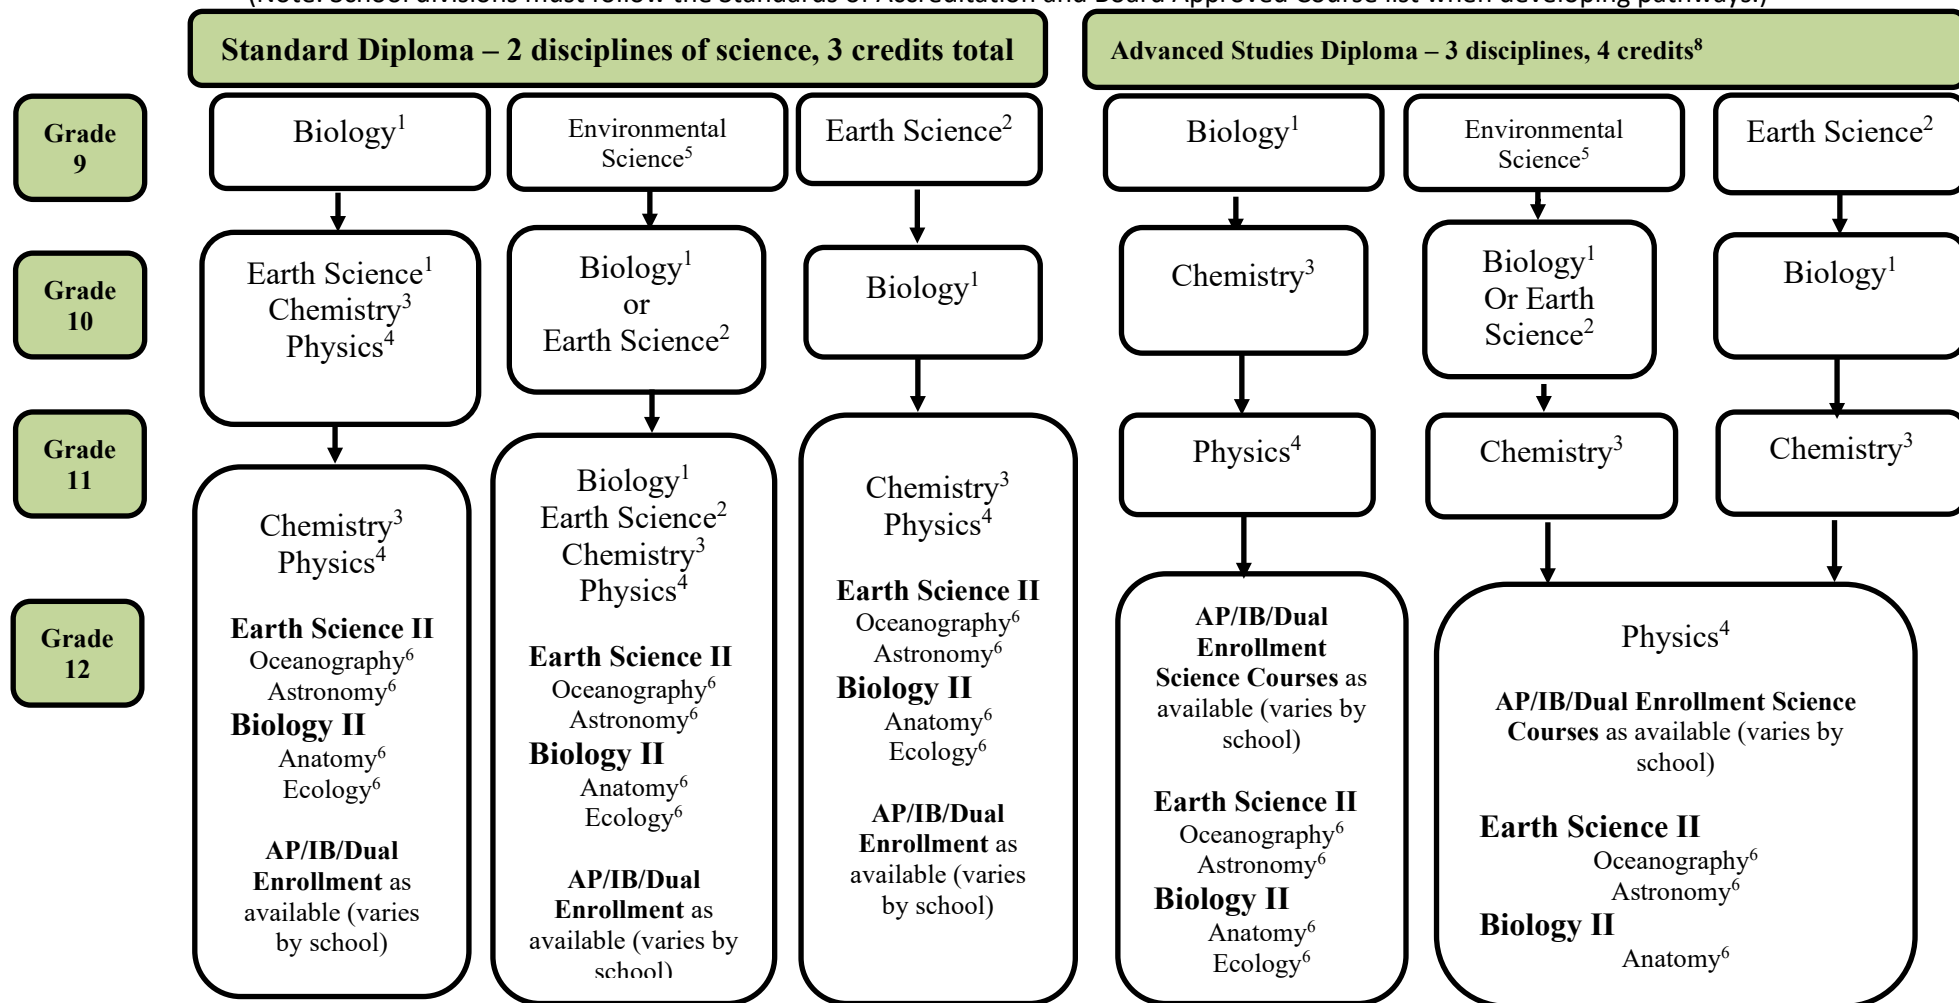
(Note: School divisions must follow the Standards of Accreditation and Board Approved Course list when developing pathways.)

Standard Diploma – 2 disciplines of science, 3 credits total

Advanced Studies Diploma – 3 disciplines, 4 credits$^8$

Grade 9

Grade 10

Grade 11

Grade 12

Biology$^1$

Earth Science$^1$
Chemistry$^3$
Physics$^4$

Chemistry$^3$
Physics$^4$

Earth Science II
Oceanography$^6$
Astronomy$^6$
Biology II
Anatomy$^6$
Ecology$^6$

AP/IB/Dual Enrollment as available (varies by school)

Environmental Science$^5$

Biology$^1$
or
Earth Science$^2$

Biology$^1$
Earth Science$^2$
Chemistry$^3$
Physics$^4$

Earth Science II
Oceanography$^6$
Astronomy$^6$
Biology II
Anatomy$^6$
Ecology$^6$

AP/IB/Dual Enrollment as available (varies by school)

Earth Science$^2$

Biology$^1$

Chemistry$^3$
Physics$^4$

Earth Science II
Oceanography$^6$
Astronomy$^6$
Biology II
Anatomy$^6$
Ecology$^6$

AP/IB/Dual Enrollment as available (varies by school)

Biology$^1$

Chemistry$^3$

Physics$^4$

AP/IB/Dual Enrollment Science Courses as available (varies by school)

Earth Science II
Oceanography$^6$
Astronomy$^6$
Biology II
Anatomy$^6$
Ecology$^6$

Environmental Science$^5$

Biology$^1$
Or Earth Science$^2$

Chemistry$^3$

Earth Science$^2$

Biology$^1$

Chemistry$^3$

Physics$^4$

AP/IB/Dual Enrollment Science Courses as available (varies by school)

Earth Science II
Oceanography$^6$
Astronomy$^6$
Biology II
Anatomy$^6$